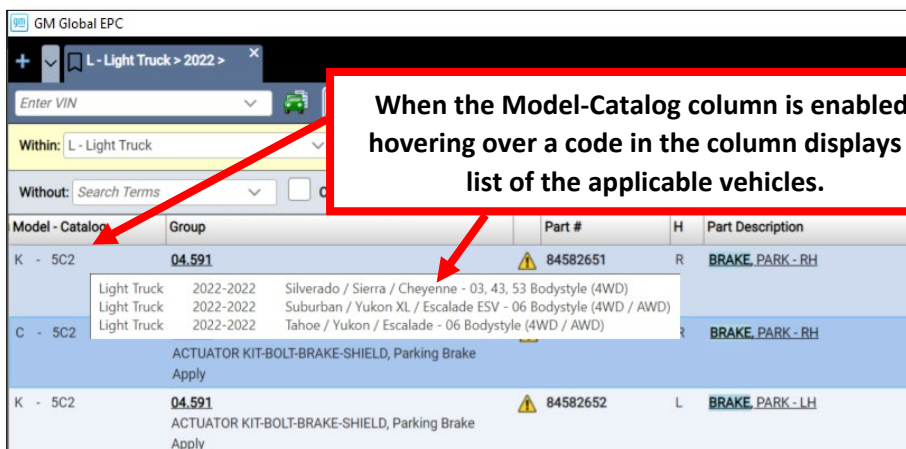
GM Global EPC

L - Light Truck > 2022 >

Enter VIN

When the Model-Catalog column is enabled hovering over a code in the column displays list of the applicable vehicles.

Within: L - Light Truck

Without: Search Terms

| Model - Catalog | Group | | Part # | H | Part Description |
|---|---|---|---|---|---|
| K - 5C2 | 04.591 | ⚠ | 84582651 | R | BRAKE, PARK - RH |
| C - 5C2 | ACTUATOR KIT-BOLT-BRAKE-SHIELD, Parking Brake Apply | | | R | BRAKE, PARK - RH |
| K - 5C2 | 04.591 ACTUATOR KIT-BOLT-BRAKE-SHIELD, Parking Brake Apply | ⚠ | 84582652 | L | BRAKE, PARK - LH |

| | | |
|---|---|---|
| Light Truck | 2022-2022 | Silverado / Sierra / Cheyenne - 03, 43, 53 Bodystyle (4WD) |
| Light Truck | 2022-2022 | Suburban / Yukon XL / Escalade ESV - 06 Bodystyle (4WD / AWD) |
| Light Truck | 2022-2022 | Tahoe / Yukon / Escalade - 06 Bodystyle (4WD / AWD) |